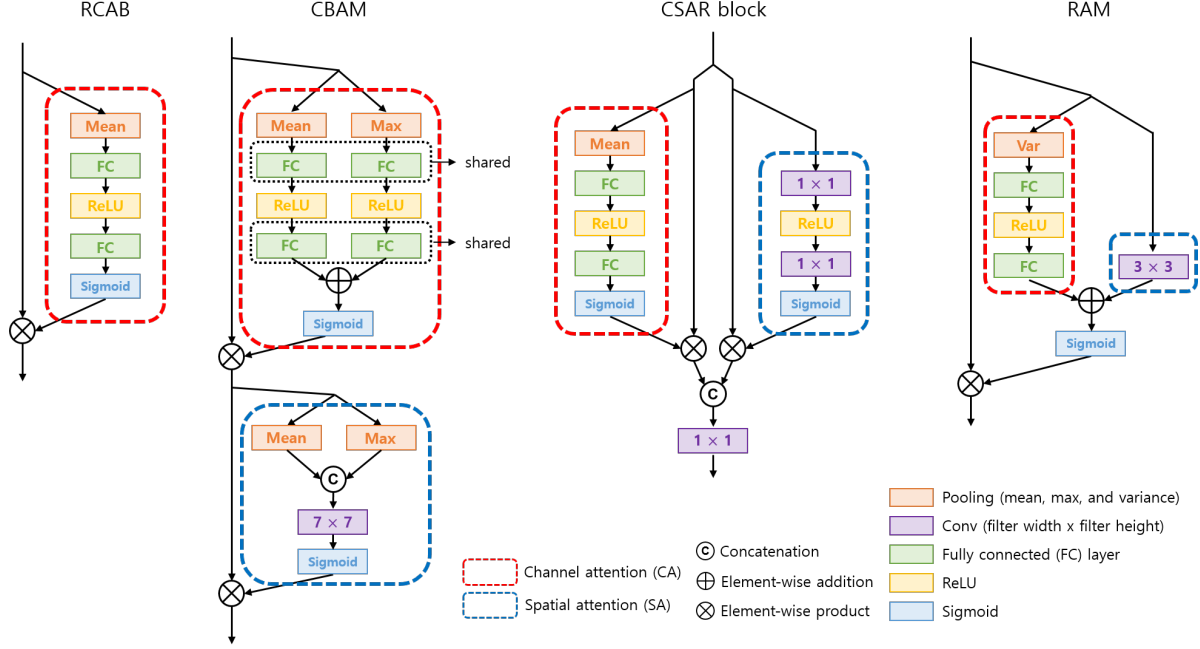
RCAB

Mean
FC
ReLU
FC
Sigmoid

CBAM

Mean
Max
FC
FC
shared
ReLU
ReLU
FC
FC
shared
Sigmoid

Mean
Max
C
$7 \times 7$
Sigmoid

CSAR block

Mean
FC
ReLU
FC
Sigmoid

$1 \times 1$
ReLU
$1 \times 1$
Sigmoid

C
$1 \times 1$

RAM

Var
FC
ReLU
FC
$3 \times 3$
Sigmoid

Channel attention (CA)
Spatial attention (SA)

C Concatenation
Element-wise addition
Element-wise product

Pooling (mean, max, and variance)
Conv (filter width x filter height)
Fully connected (FC) layer
ReLU
Sigmoid